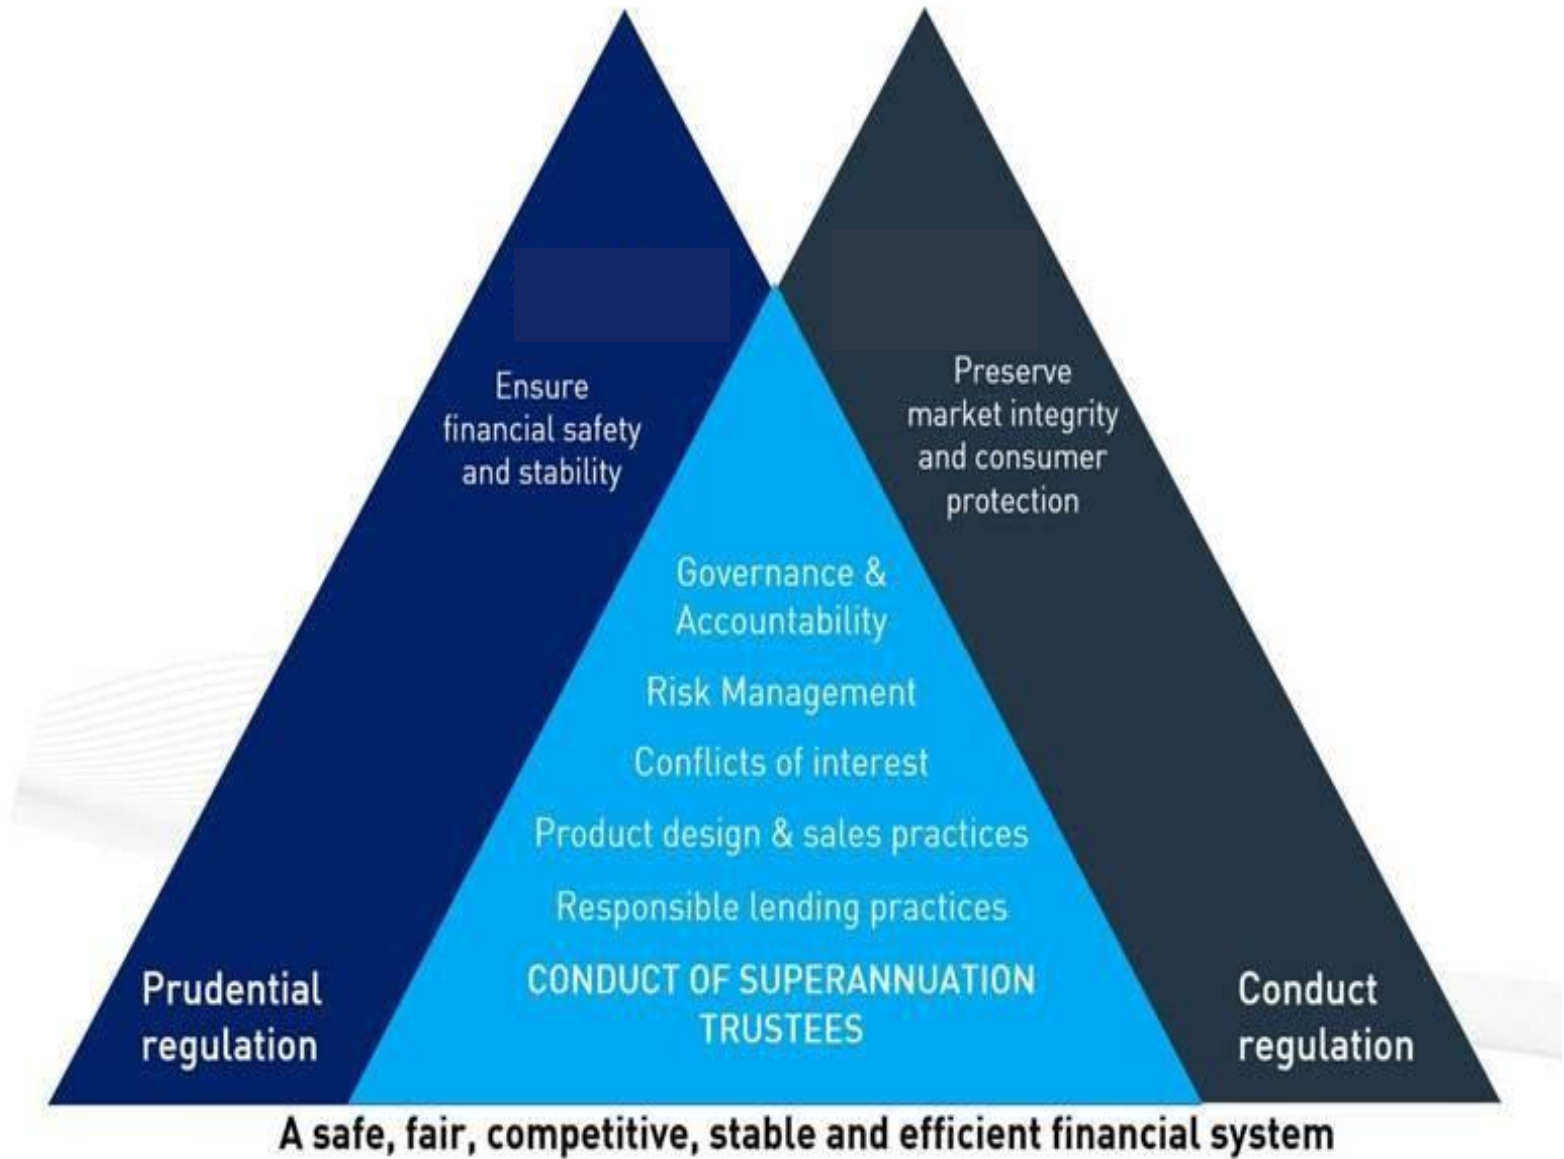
Ensure financial safety and stability

Preserve market integrity and consumer protection

Governance & Accountability

Risk Management

Conflicts of interest

Product design & sales practices

Responsible lending practices

CONDUCT OF SUPERANNUATION TRUSTEES

Prudential regulation

Conduct regulation

A safe, fair, competitive, stable and efficient financial system